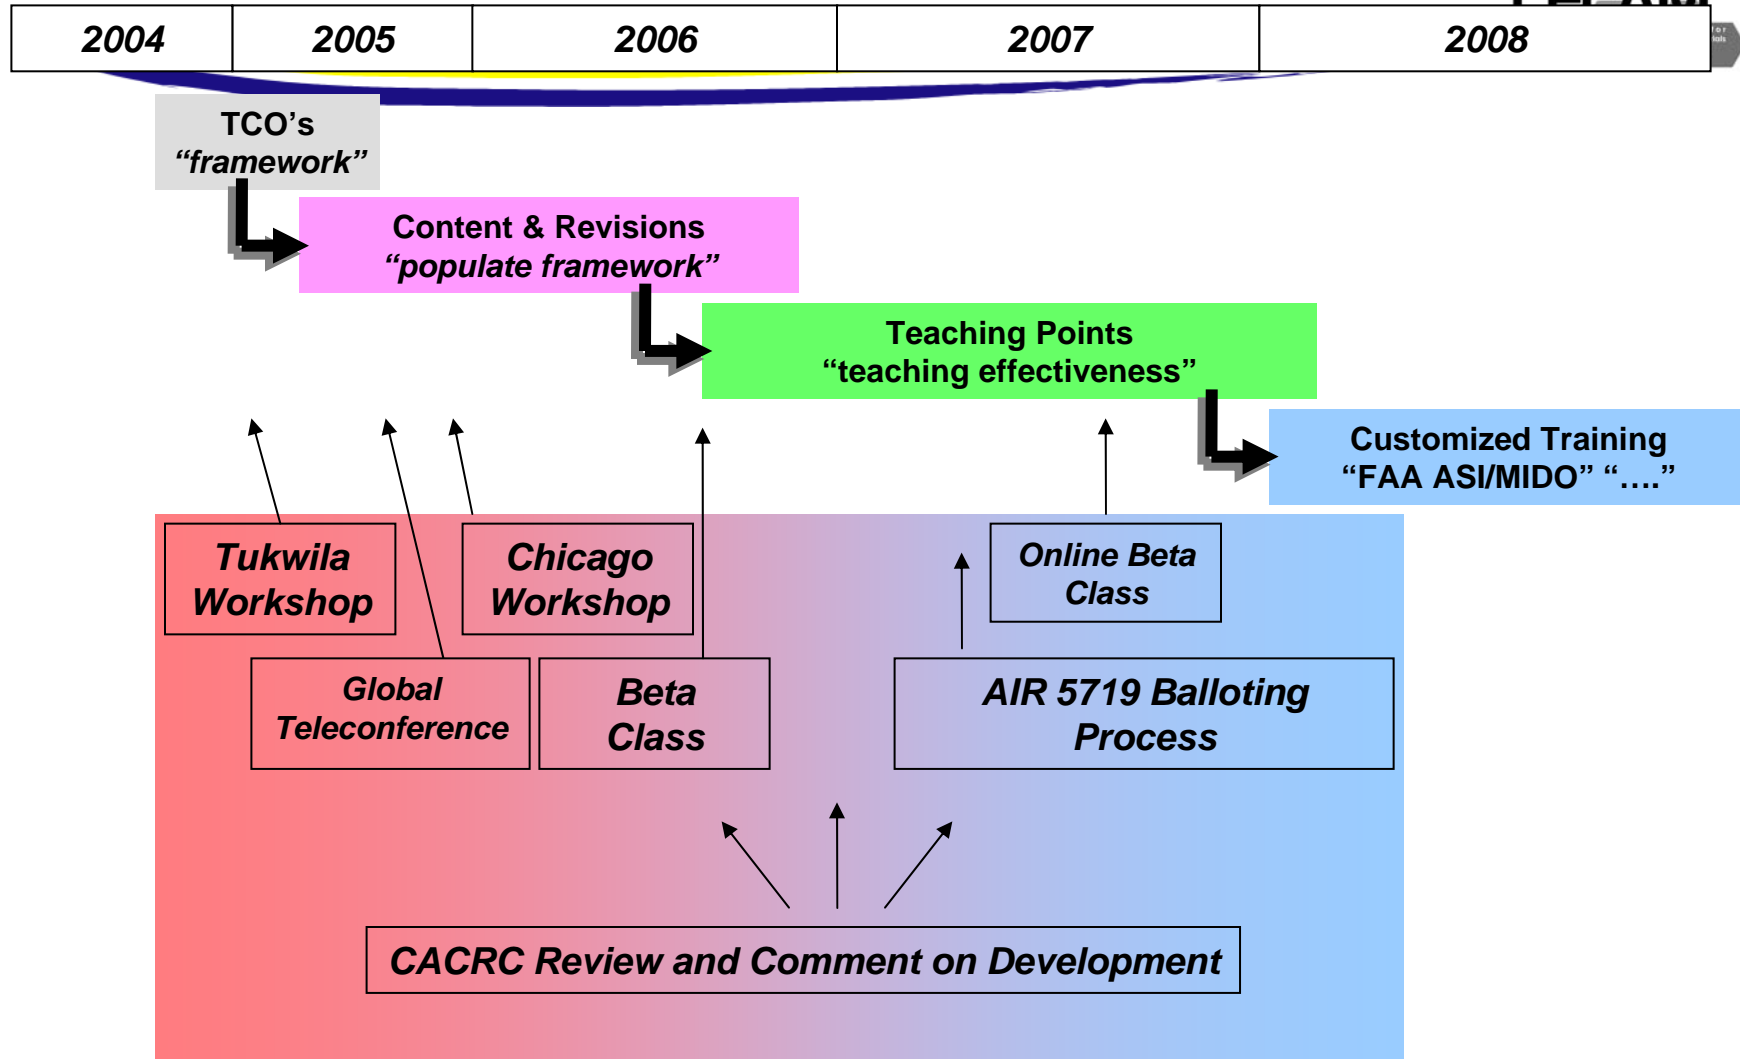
| 2004 | 2005 | 2006 | 2007 | 2008 |
|---|---|---|---|---|

TCO's
"framework"

Content & Revisions
"populate framework"

Teaching Points
"teaching effectiveness"

Customized Training
"FAA ASI/MIDO" "…."

Tukwila Workshop

Chicago Workshop

Online Beta Class

Global Teleconference

Beta Class

AIR 5719 Balloting Process

CACRC Review and Comment on Development